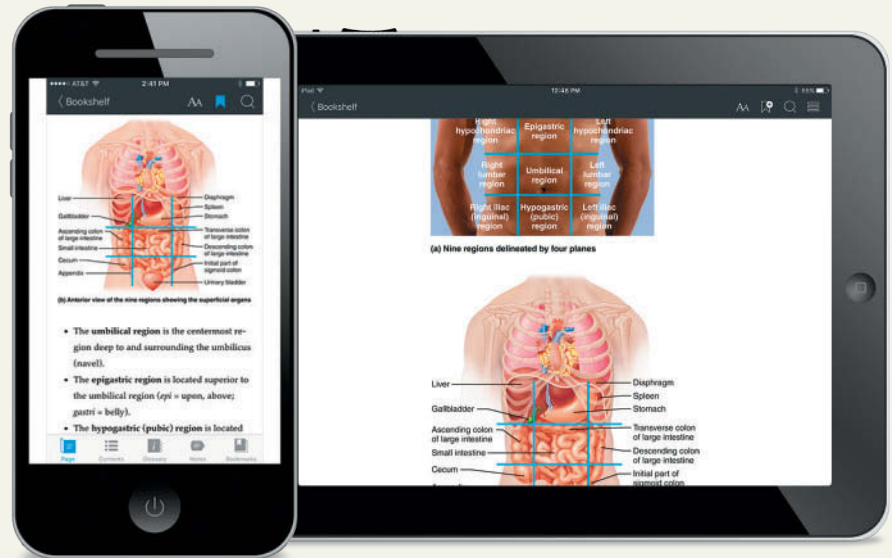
●●●●○ AT&T 2:41 PM

Bookshelf

Liver
Gallbladder
Ascending colon of large intestine
Small intestine
Cecum
Appendix
Diaphragm
Spleen
Stomach
Transverse colon of large intestine
Descending colon of large intestine
Initial part of sigmoid colon
Urinary bladder

(b) Anterior view of the nine regions showing the superficial organs

• The **umbilical region** is the centermost region deep to and surrounding the umbilicus (navel).

• The **epigastric region** is located superior to the umbilical region (*epi* = upon, above; *gastri* = belly).

• The **hypogastric (pubic) region** is located

Page Contents Glossary Notes Bookmarks

iPad 12:48 PM

Bookshelf

Right hypochondriac region
Epigastric region
Left hypochondriac region
Right lumbar region
Umbilical region
Left lumbar region
Right iliac (inguinal) region
Hypogastric (pubic) region
Left iliac (inguinal) region

(a) Nine regions delineated by four planes

Liver
Gallbladder
Ascending colon of large intestine
Small intestine
Cecum
Diaphragm
Spleen
Stomach
Transverse colon of large intestine
Descending colon of large intestine
Initial part of sigmoid colon